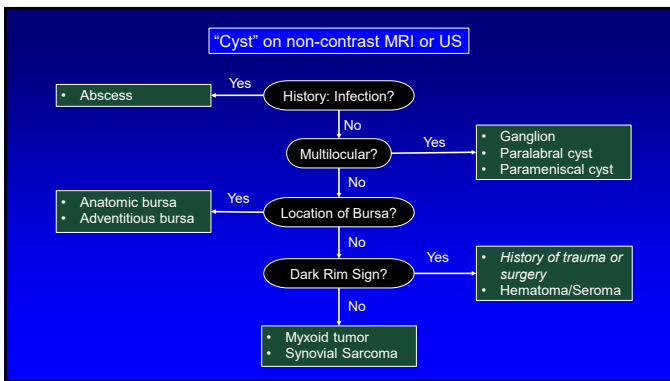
"Cyst" on non-contrast MRI or US

History: Infection?

Yes

• Abscess

No

Multilocular?

Yes

• Ganglion
• Paralabral cyst
• Parameniscal cyst

No

Location of Bursa?

Yes

• Anatomic bursa
• Adventitious bursa

No

Dark Rim Sign?

Yes

• *History of trauma or surgery*
• Hematoma/Seroma

No

• Myxoid tumor
• Synovial Sarcoma